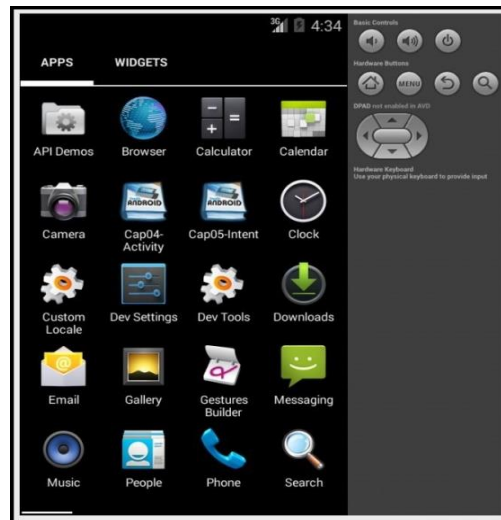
3G 4:34

APPS WIDGETS

API Demos
Browser
Calculator
Calendar
Camera
Cap04-Activity
Cap05-Intent
Clock
Custom Locale
Dev Settings
Dev Tools
Downloads
Email
Gallery
Gestures Builder
Messaging
Music
People
Phone
Search

Basic Controls

Hardware Buttons

MENU

DPAD not enabled in AVD

Hardware Keyboard
Use your physical keyboard to provide input